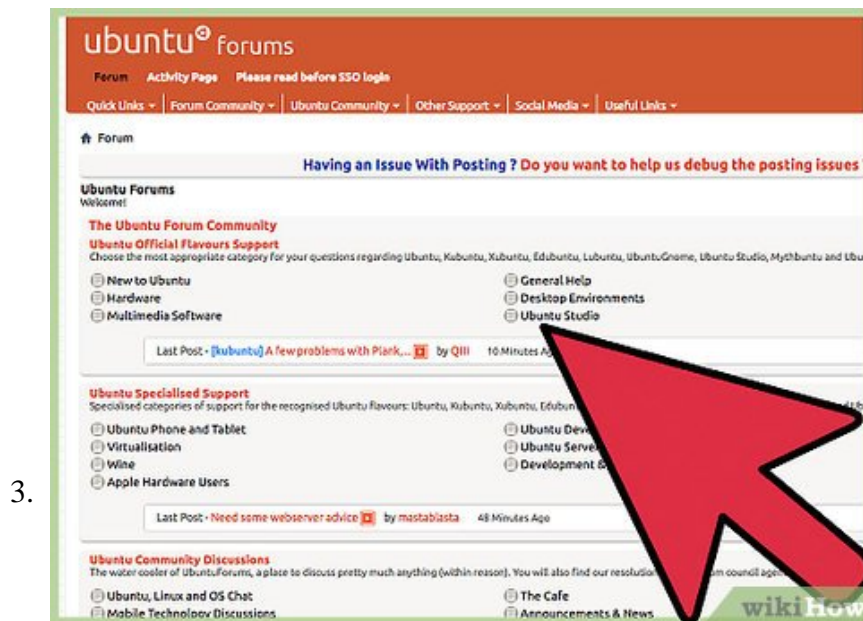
3.

ubuntu forums

Forum Activity Page Please read before SSO login

Quick Links ▾ | Forum Community ▾ | Ubuntu Community ▾ | Other Support ▾ | Social Media ▾ | Useful Links ▾

Forum

Having an Issue With Posting ? Do you want to help us debug the posting issues

Ubuntu Forums
Welcome!

The Ubuntu Forum Community
Ubuntu Official Flavours Support
Choose the most appropriate category for your questions regarding Ubuntu, Kubuntu, Xubuntu, Edubuntu, Lubuntu, UbuntuGnome, Ubuntu Studio, Mythbuntu and Ubu

New to Ubuntu
Hardware
Multimedia Software
General Help
Desktop Environments
Ubuntu Studio

Last Post - [kubuntu] A few problems with Plank,... by QIII 10 Minutes Ag

Ubuntu Specialised Support
Specialised categories of support for the recognised Ubuntu flavours: Ubuntu, Kubuntu, Xubuntu, Edubun

Ubuntu Phone and Tablet
Virtualisation
Wine
Apple Hardware Users
Ubuntu Dev
Ubuntu Serve
Development &

Last Post - Need some webserver advice by mastablasta 48 Minutes Ago

Ubuntu Community Discussions
The water cooler of UbuntuForums, a place to discuss pretty much anything (within reason). You will also find our resolutio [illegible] m council age

Ubuntu, Linux and OS Chat
Mobile Technology Discussions
The Cafe
Announcements & News

wikiHow